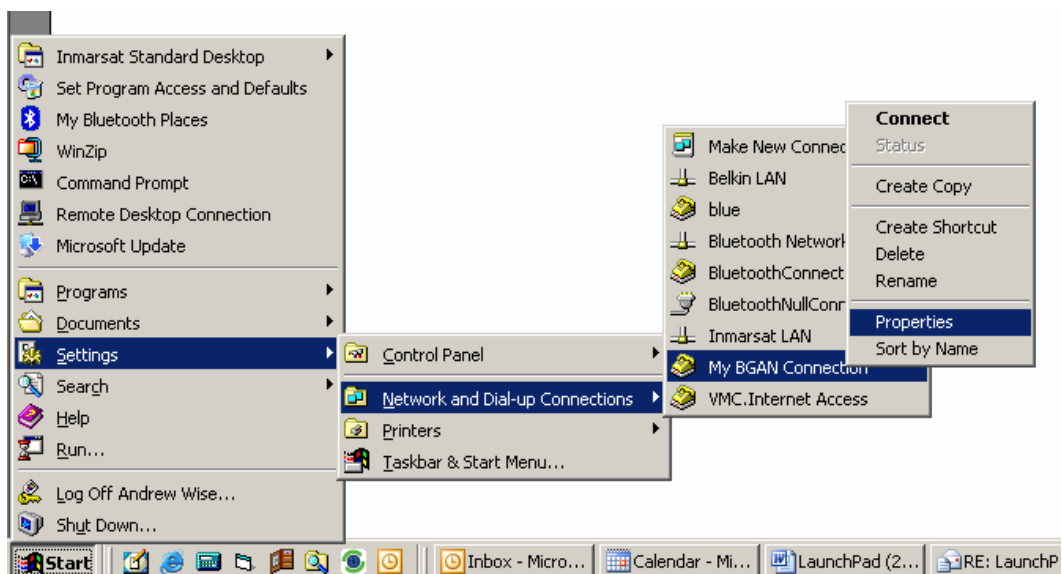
Inmarsat Standard Desktop
Set Program Access and Defaults
My Bluetooth Places
WinZip
Command Prompt
Remote Desktop Connection
Microsoft Update
Programs
Documents
Settings
Search
Help
Run...
Log Off Andrew Wise...
Shut Down...

Control Panel
Network and Dial-up Connections
Printers
Taskbar & Start Menu...

Make New Connec
Belkin LAN
blue
Bluetooth Network
BluetoothConnect
BluetoothNullConn
Inmarsat LAN
My BGAN Connection
VMC.Internet Access

Connect
Status
Create Copy
Create Shortcut
Delete
Rename
Properties
Sort by Name

Start
Inbox - Micro...
Calendar - Mi...
LaunchPad (2...
RE: LaunchP